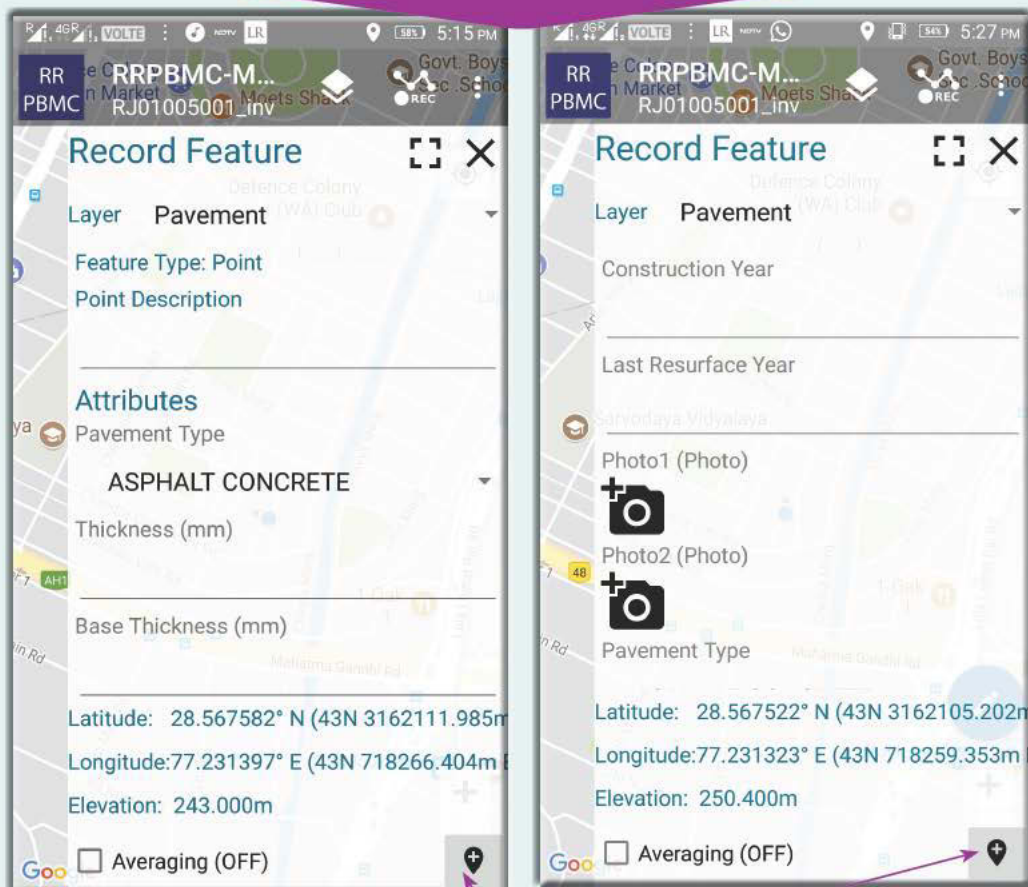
4G VOLTE 58% 5:15 PM

RR PBMC RRPBMC-M... RJ01005001_inv

REC

Record Feature

Layer Pavement

Feature Type: Point

Point Description

Attributes

Pavement Type

ASPHALT CONCRETE

Thickness (mm)

Base Thickness (mm)

Latitude: 28.567582° N (43N 3162111.985m

Longitude:77.231397° E (43N 718266.404m

Elevation: 243.000m

Averaging (OFF)

4G VOLTE 54% 5:27 PM

RR PBMC RRPBMC-M... RJ01005001_inv

REC

Record Feature

Layer Pavement

Construction Year

Last Resurface Year

Photo1 (Photo)

Photo2 (Photo)

Pavement Type

Latitude: 28.567522° N (43N 3162105.202m

Longitude:77.231323° E (43N 718259.353m

Elevation: 250.400m

Averaging (OFF)